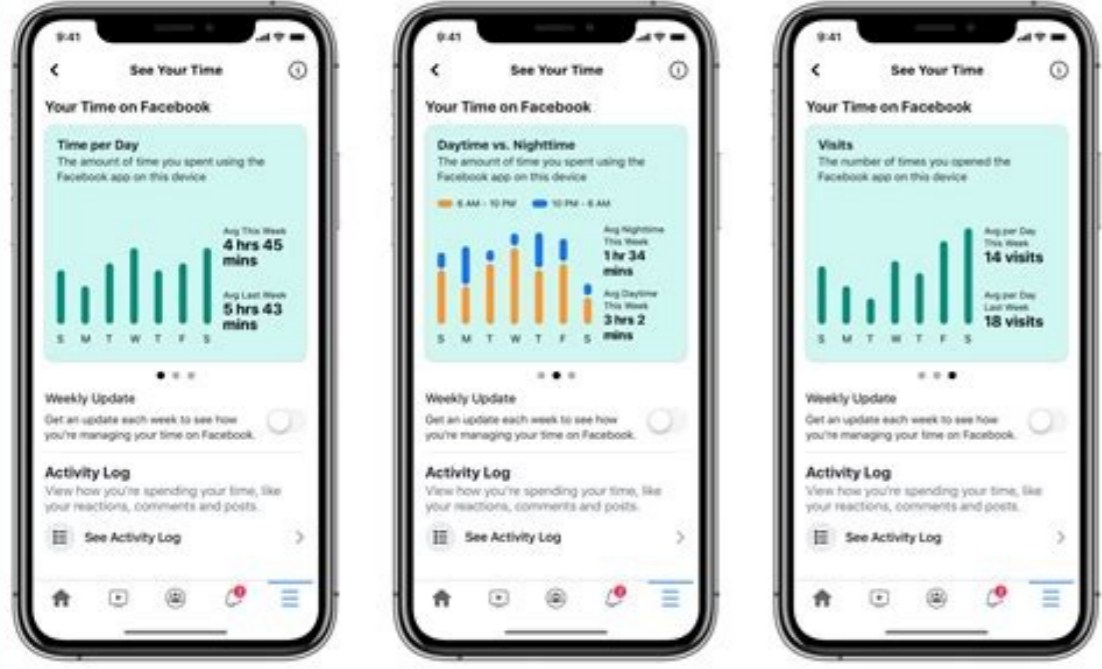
9:41

See Your Time

Your Time on Facebook

Time per Day
The amount of time you spent using the Facebook app on this device

Avg This Week
4 hrs 45 mins

Avg Last Week
5 hrs 43 mins

S M T W T F S

Weekly Update
Get an update each week to see how you're managing your time on Facebook.

Activity Log
View how you're spending your time, like your reactions, comments and posts.

See Activity Log

9:41

See Your Time

Your Time on Facebook

Daytime vs. Nighttime
The amount of time you spent using the Facebook app on this device

6 AM - 10 PM
10 PM - 6 AM

Avg Nighttime This Week
1 hr 34 mins

Avg Daytime This Week
3 hrs 2 mins

S M T W T F S

Weekly Update
Get an update each week to see how you're managing your time on Facebook.

Activity Log
View how you're spending your time, like your reactions, comments and posts.

See Activity Log

9:41

See Your Time

Your Time on Facebook

Visits
The number of times you opened the Facebook app on this device

Avg per Day This Week
14 visits

Avg per Day Last Week
18 visits

S M T W T F S

Weekly Update
Get an update each week to see how you're managing your time on Facebook.

Activity Log
View how you're spending your time, like your reactions, comments and posts.

See Activity Log